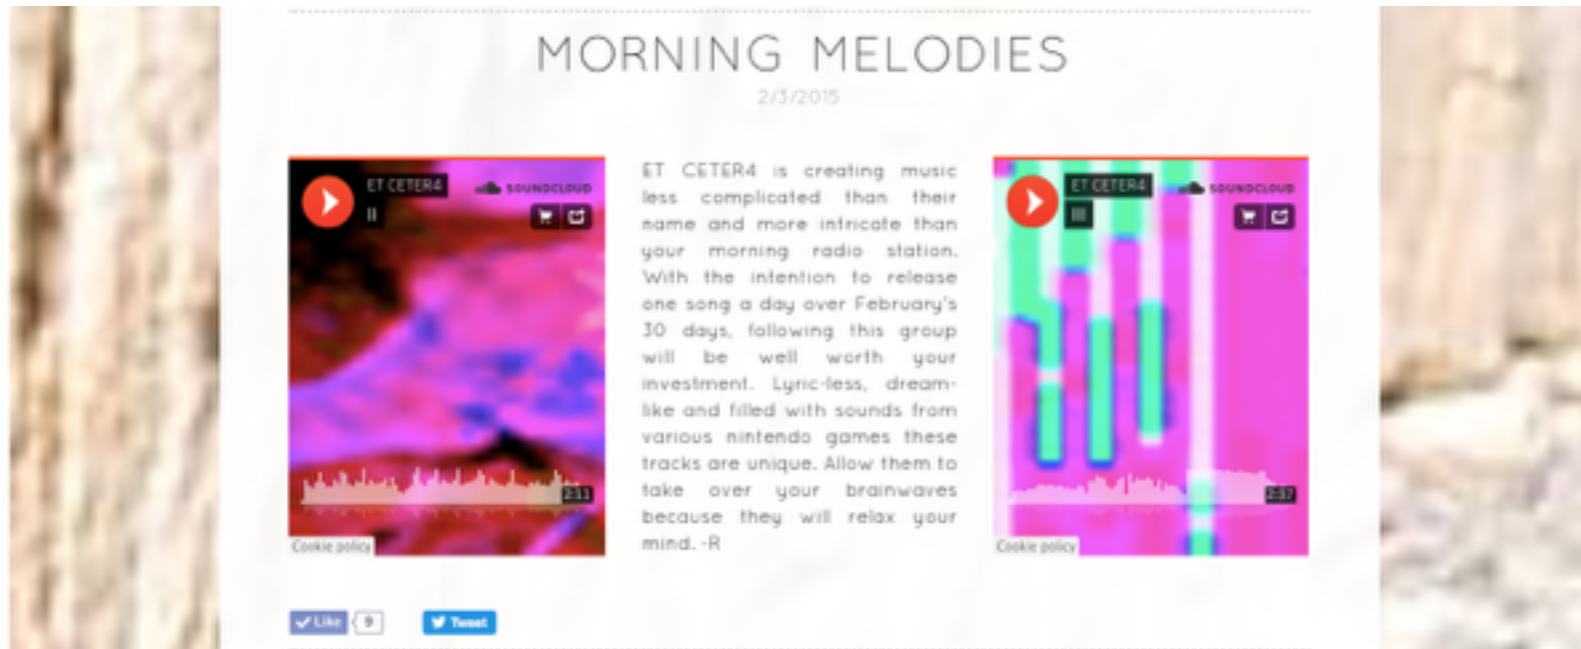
MORNING MELODIES

2/3/2015

ET CETER4

SOUNDCLOUD

2:11

Cookie policy

ET CETER4 is creating music less complicated than their name and more intricate than your morning radio station. With the intention to release one song a day over February's 30 days, following this group will be well worth your investment. Lyric-less, dream-like and filled with sounds from various nintendo games these tracks are unique. Allow them to take over your brainwaves because they will relax your mind. -R

ET CETER4

SOUNDCLOUD

2:37

Cookie policy

Like 9

Tweet